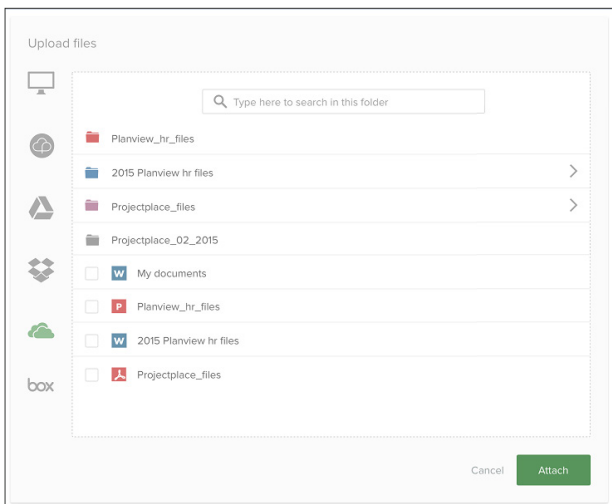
Upload files

box

Type here to search in this folder

Planview_hr_files

2015 Planview hr files

Projectplace_files

Projectplace_02_2015

W My documents

P Planview_hr_files

W 2015 Planview hr files

Projectplace_files

Cancel

Attach